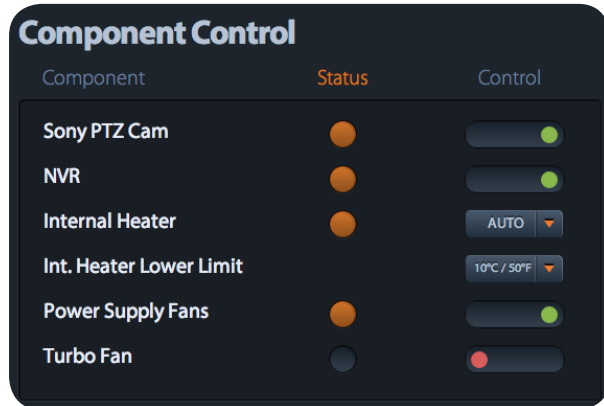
Component Control

| Component | Status | Control |
|---|---|---|
| Sony PTZ Cam | | |
| NVR | | |
| Internal Heater | | AUTO |
| Int. Heater Lower Limit | | 10°C / 50°F |
| Power Supply Fans | | |
| Turbo Fan | | |